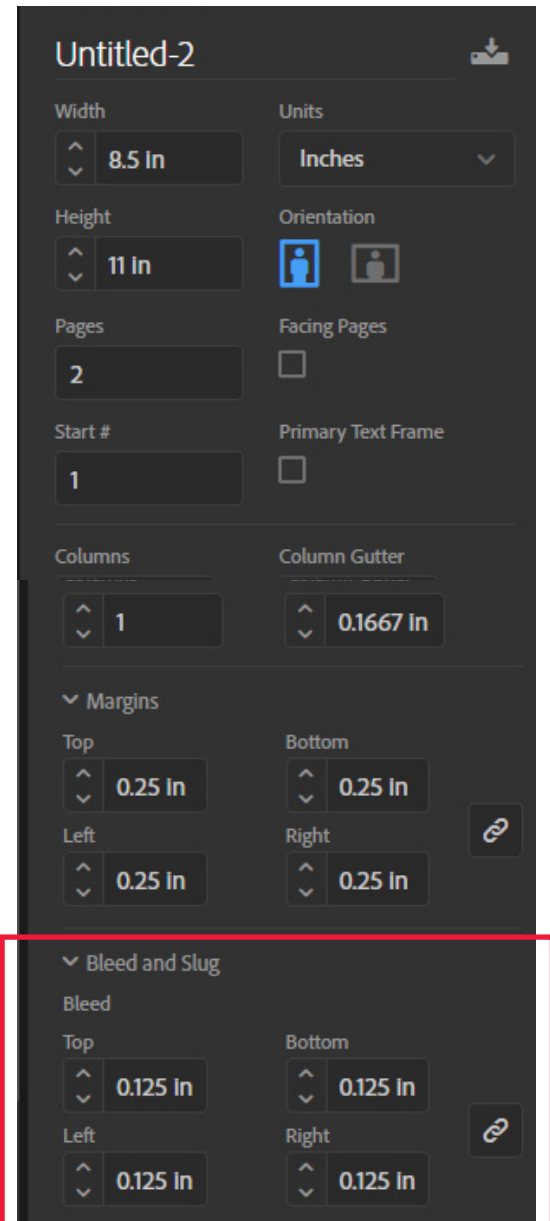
Untitled-2

Width
8.5 in

Units
Inches

Height
11 in

Orientation

Pages
2

Facing Pages

Start #
1

Primary Text Frame

Columns
1

Column Gutter
0.1667 in

Margins

Top
0.25 in

Bottom
0.25 in

Left
0.25 in

Right
0.25 in

Bleed and Slug

Bleed

Top
0.125 in

Bottom
0.125 in

Left
0.125 in

Right
0.125 in